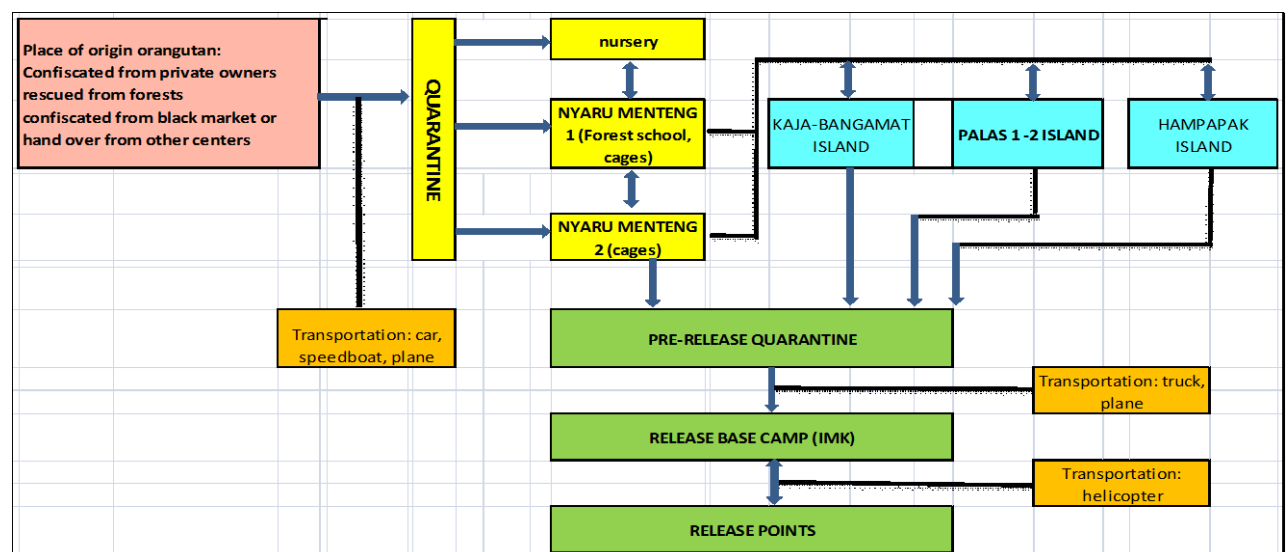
Place of origin orangutan:
Confiscated from private owners
rescued from forests
confiscated from black market or
hand over from other centers

QUARANTINE

nursery

NYARU MENTENG 1 (Forest school, cages)

NYARU MENTENG 2 (cages)

KAJA-BANGAMAT ISLAND

PALAS 1 -2 ISLAND

HAMPAPAK ISLAND

Transportation: car, speedboat, plane

PRE-RELEASE QUARANTINE

Transportation: truck, plane

RELEASE BASE CAMP (IMK)

Transportation: helicopter

RELEASE POINTS